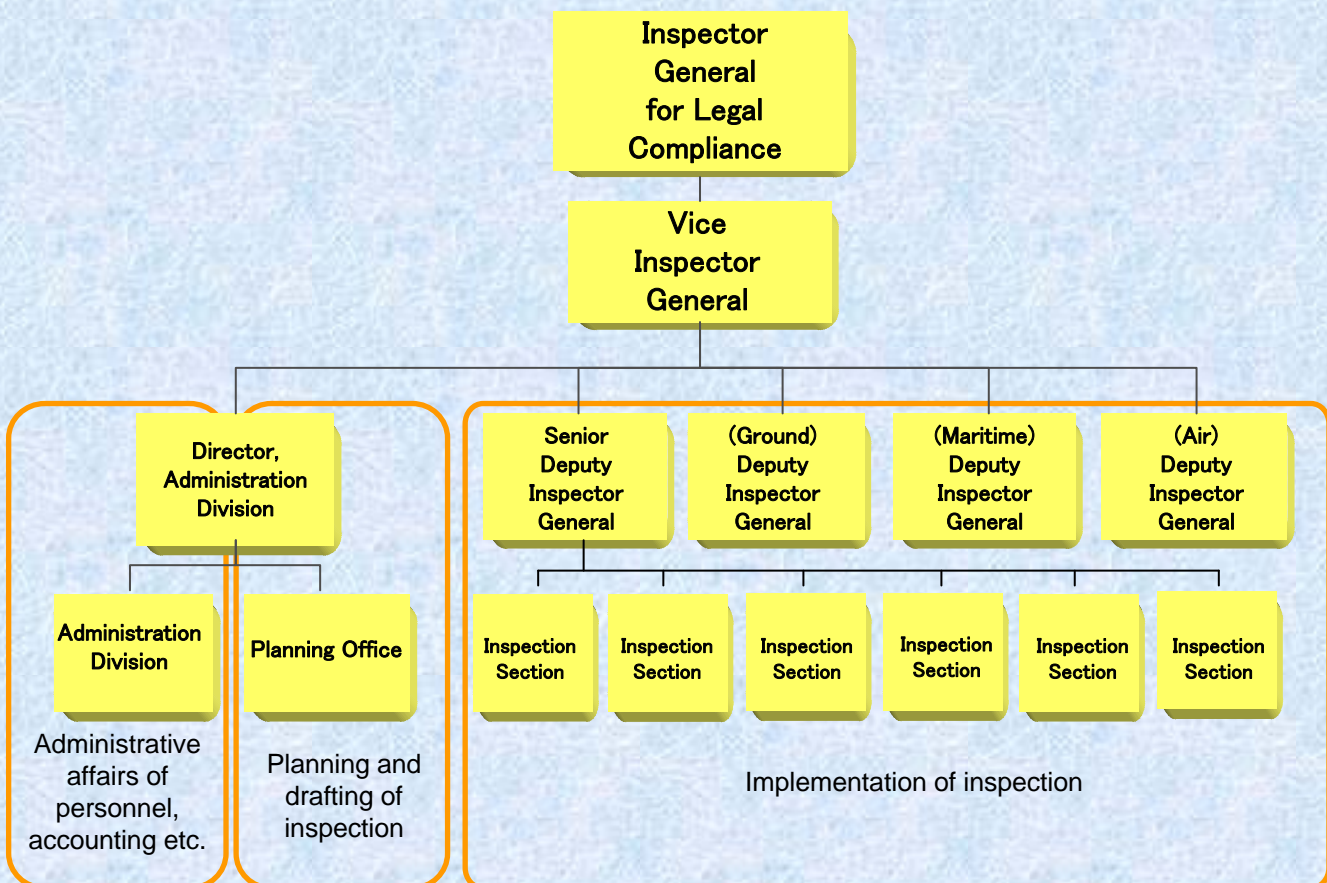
Inspector General for Legal Compliance

Vice Inspector General

Director, Administration Division

Senior Deputy Inspector General

(Ground) Deputy Inspector General

(Maritime) Deputy Inspector General

(Air) Deputy Inspector General

Administration Division

Planning Office

Inspection Section

Inspection Section

Inspection Section

Inspection Section

Inspection Section

Inspection Section

Administrative affairs of personnel, accounting etc.

Planning and drafting of inspection

Implementation of inspection